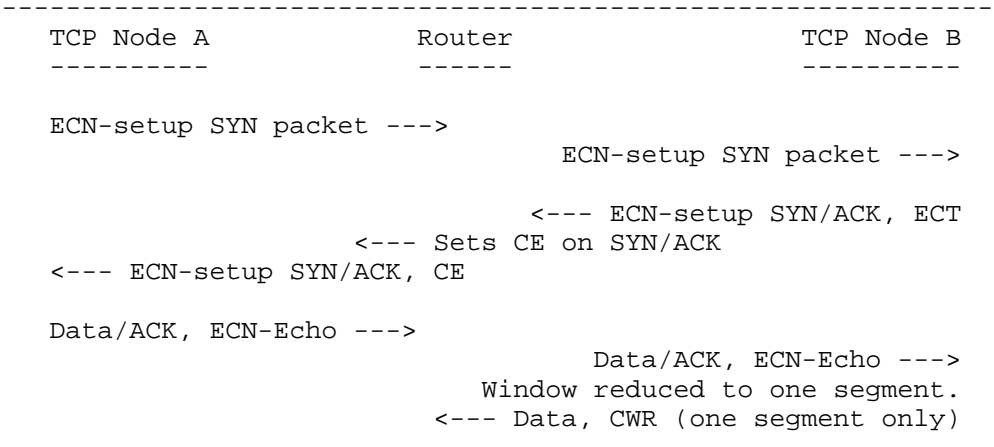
---------------------------------------------------------------------

TCP Node A Router TCP Node B
---------- ------ ----------

ECN-setup SYN packet --->
ECN-setup SYN packet --->

<--- ECN-setup SYN/ACK, ECT
<--- Sets CE on SYN/ACK
<--- ECN-setup SYN/ACK, CE

Data/ACK, ECN-Echo --->
Data/ACK, ECN-Echo --->
Window reduced to one segment.
<--- Data, CWR (one segment only)